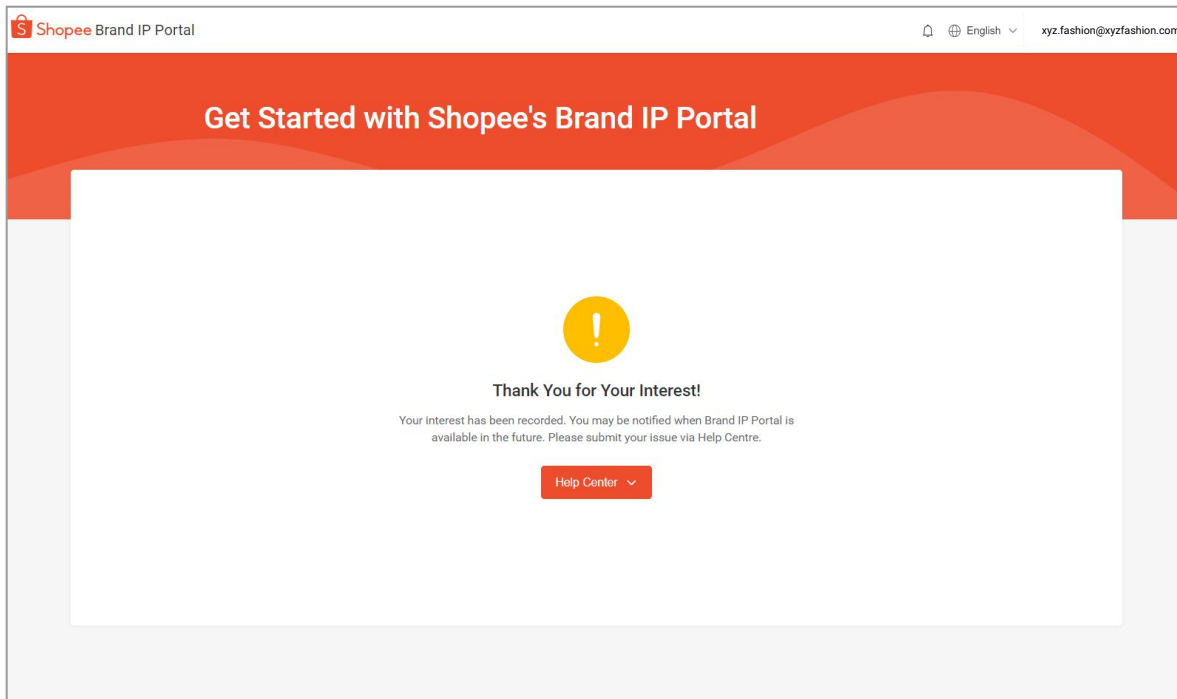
Shopee Brand IP Portal

English

xyz.fashion@xyzfashion.com

Get Started with Shopee's Brand IP Portal

Thank You for Your Interest!

Your interest has been recorded. You may be notified when Brand IP Portal is available in the future. Please submit your issue via Help Centre.

Help Center